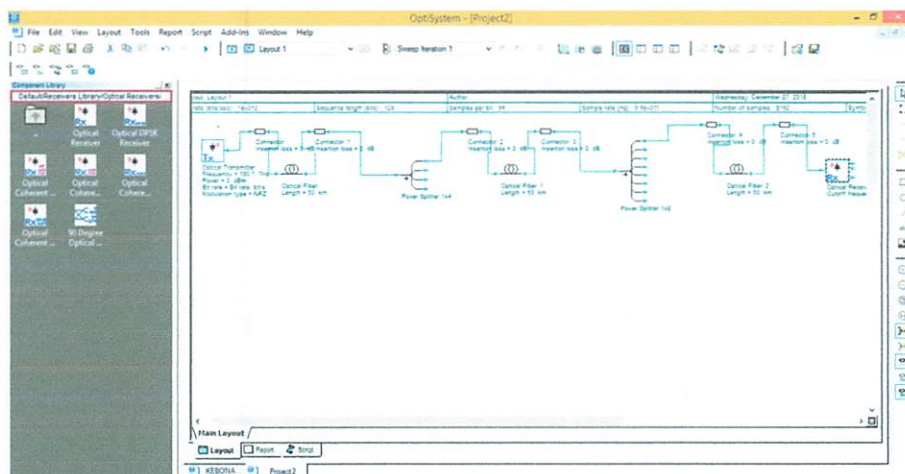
OptiSystem - [Project2]

File Edit View Layout Tools Report Script Add-Ins Window Help

Layout 1

Sweep Iteration 1

Component Library

Default\Receivers Library\Optical Receivers\

..

Optical Receiver

Optical DPSK Receiver

Optical Coherent ...

Optical Cohere...

Optical Cohere...

Optical Coherent ...

90 Degree Optical ...

Layout 1

Author

Wednesday, December 27, 2018

Bit rate (bits/s): 1e+010

Sequence length (Bits): 128

Samples per bit: 64

Sample rate (Hz): 6.4e+011

Number of samples: 8192

Tx

Optical Transmitter
Frequency = 193.1 THz
Power = 0 dBm
Bit rate = Bit rate bits/s
Modulation type = NRZ

Connector
Insertion loss = 0 dB

Connector 1
Insertion loss = 0 dB

Optical Fiber
Length = 50 km

Power Splitter 1x4

Connector 2
Insertion loss = 0 dB

Connector 3
Insertion loss = 0 dB

Optical Fiber 1
Length = 50 km

Power Splitter 1x8

Connector 4
Insertion loss = 0 dB

Connector 5
Insertion loss = 0 dB

Optical Fiber 2
Length = 50 km

Rx

Optical Receiver
Cutoff frequen

Main Layout

Layout

Report

Script

KEBONA

Project2